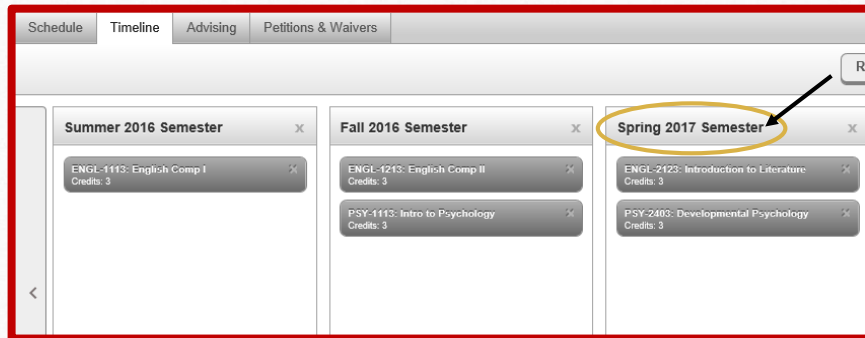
Schedule Timeline Advising Petitions & Waivers

R

Summer 2016 Semester ×

ENGL-1113: English Comp I ×
Credits: 3

Fall 2016 Semester ×

ENGL-1213: English Comp II ×
Credits: 3

PSY-1113: Intro to Psychology ×
Credits: 3

Spring 2017 Semester ×

ENGL-2123: Introduction to Literature ×
Credits: 3

PSY-2403: Developmental Psychology ×
Credits: 3

<